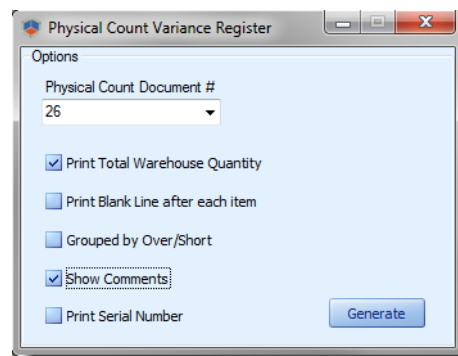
Physical Count Variance Register

Options

Physical Count Document #

26

Print Total Warehouse Quantity

Print Blank Line after each item

Grouped by Over/Short

Show Comments

Print Serial Number

Generate